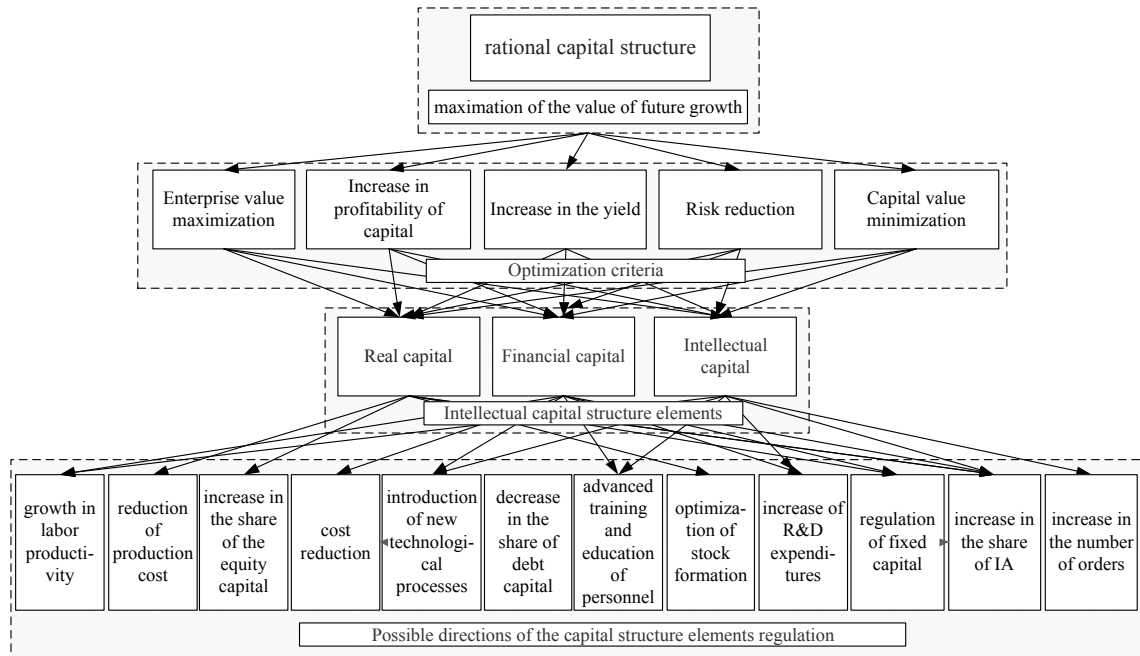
rational capital structure

maximation of the value of future growth

Enterprise value maximization

Increase in profitability of capital

Increase in the yield

Risk reduction

Capital value minimization

Optimization criteria

Real capital

Financial capital

Intellectual capital

Intellectual capital structure elements

growth in labor productivity

reduction of production cost

increase in the share of the equity capital

cost reduction

introduction of new technological processes

decrease in the share of debt capital

advanced training and education of personnel

optimization of stock formation

increase of R&D expenditures

regulation of fixed capital

increase in the share of IA

increase in the number of orders

Possible directions of the capital structure elements regulation